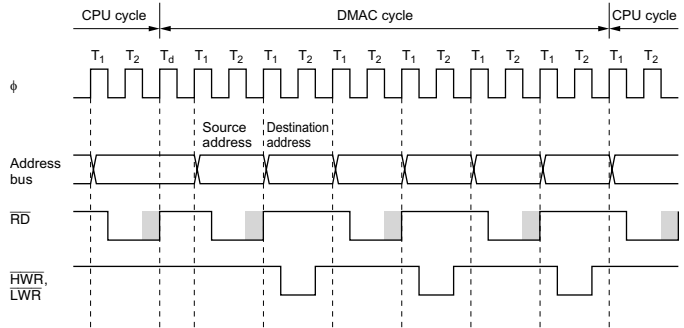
CPU cycle

DMAC cycle

CPU cycle

$T_1$ $T_2$ $T_d$ $T_1$ $T_2$ $T_1$ $T_2$ $T_1$ $T_2$ $T_1$ $T_2$ $T_1$ $T_2$ $T_1$ $T_2$ $T_1$ $T_2$

$\phi$

Source address

Destination address

Address bus

$\overline{RD}$

$\overline{HWR}$, $\overline{LWR}$